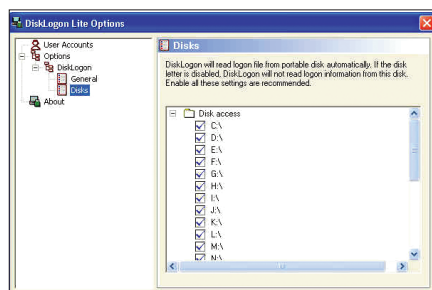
DiskLogon Lite Options

User Accounts
Options
DiskLogon
General
Disks
About

Disks

DiskLogon will read logon file from portable disk automatically. If the disk letter is disabled, DiskLogon will not read logon information from this disk. Enable all these settings are recommended.

Disk access
C:\
D:\
E:\
F:\
G:\
H:\
I:\
J:\
K:\
L:\
M:\
N:\